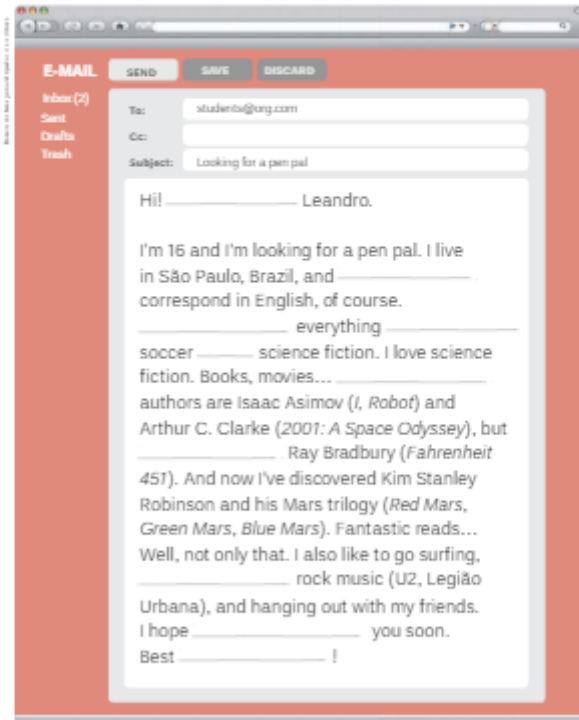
E-MAIL

SEND SAVE DISCARD

Inbox (2)
Sent
Drafts
Trash

To: students@org.com
Cc:
Subject: Looking for a pen pal

Hi! ______________ Leandro.

I'm 16 and I'm looking for a pen pal. I live in São Paulo, Brazil, and ______________ correspond in English, of course. ______________ everything ______________ soccer ______ science fiction. I love science fiction. Books, movies... ______________ authors are Isaac Asimov (*I, Robot*) and Arthur C. Clarke (*2001: A Space Odyssey*), but ______________ Ray Bradbury (*Fahrenheit 451*). And now I've discovered Kim Stanley Robinson and his Mars trilogy (*Red Mars*, *Green Mars*, *Blue Mars*). Fantastic reads... Well, not only that. I also like to go surfing, ______________ rock music (U2, Legião Urbana), and hanging out with my friends. I hope ______________ you soon.
Best ______________ !